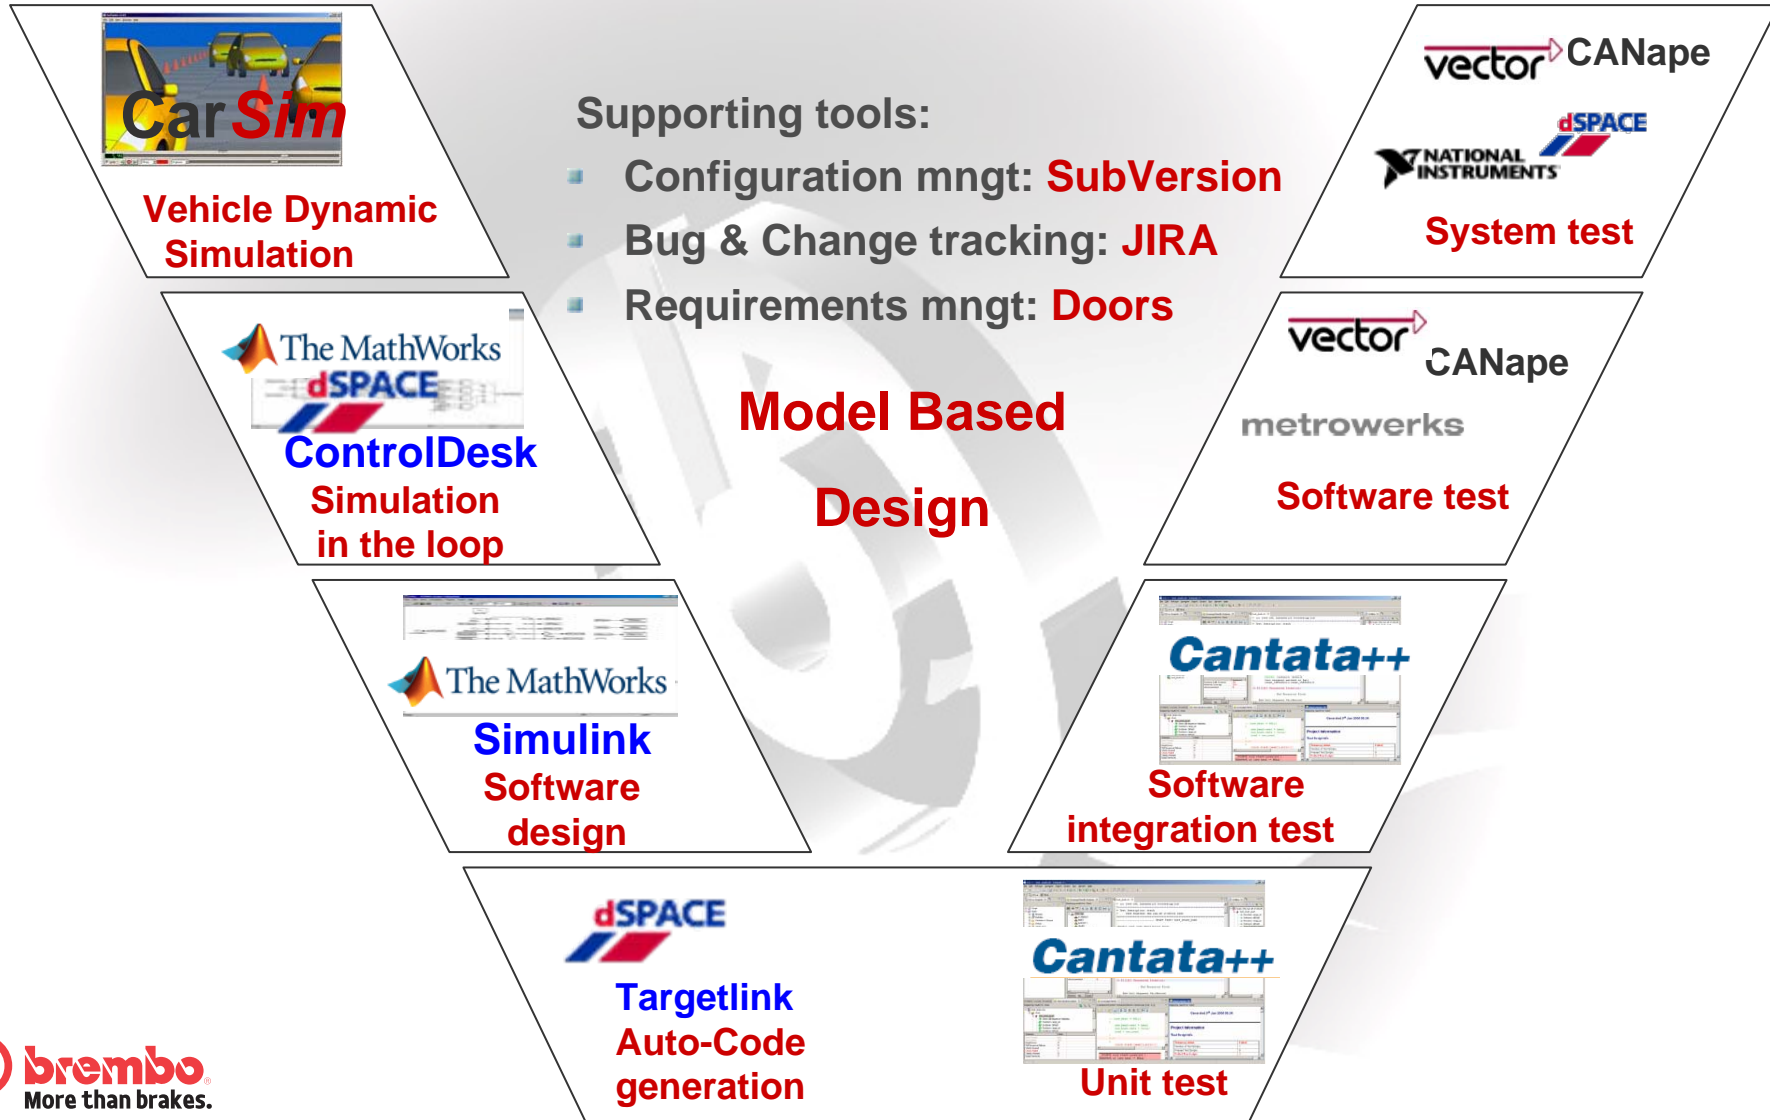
CarSim

Vehicle Dynamic Simulation

Supporting tools:
Configuration mngt: SubVersion
Bug & Change tracking: JIRA
Requirements mngt: Doors

vector CANape
dSPACE
NATIONAL INSTRUMENTS
System test

The MathWorks
dSPACE
ControlDesk
Simulation in the loop

Model Based
Design

vector CANape
metrowerks
Software test

The MathWorks
Simulink
Software design

Cantata++
Software integration test

dSPACE
Targetlink
Auto-Code generation

Cantata++
Unit test

brembo
More than brakes.